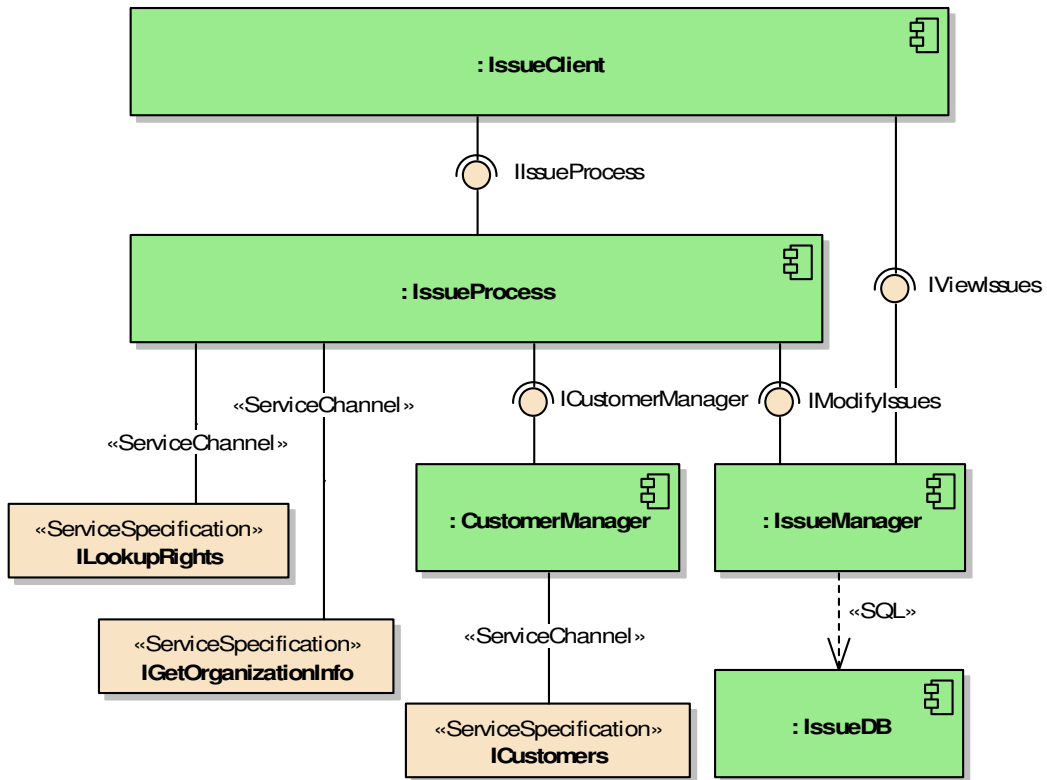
: IssueClient

IIssueProcess

: IssueProcess

IViewIssues

«ServiceChannel»

«ServiceChannel»

ICustomerManager

IModifyIssues

«ServiceSpecification»
ILookupRights

: CustomerManager

: IssueManager

«SQL»

«ServiceChannel»

«ServiceSpecification»
IGetOrganizationInfo

: IssueDB

«ServiceSpecification»
ICustomers